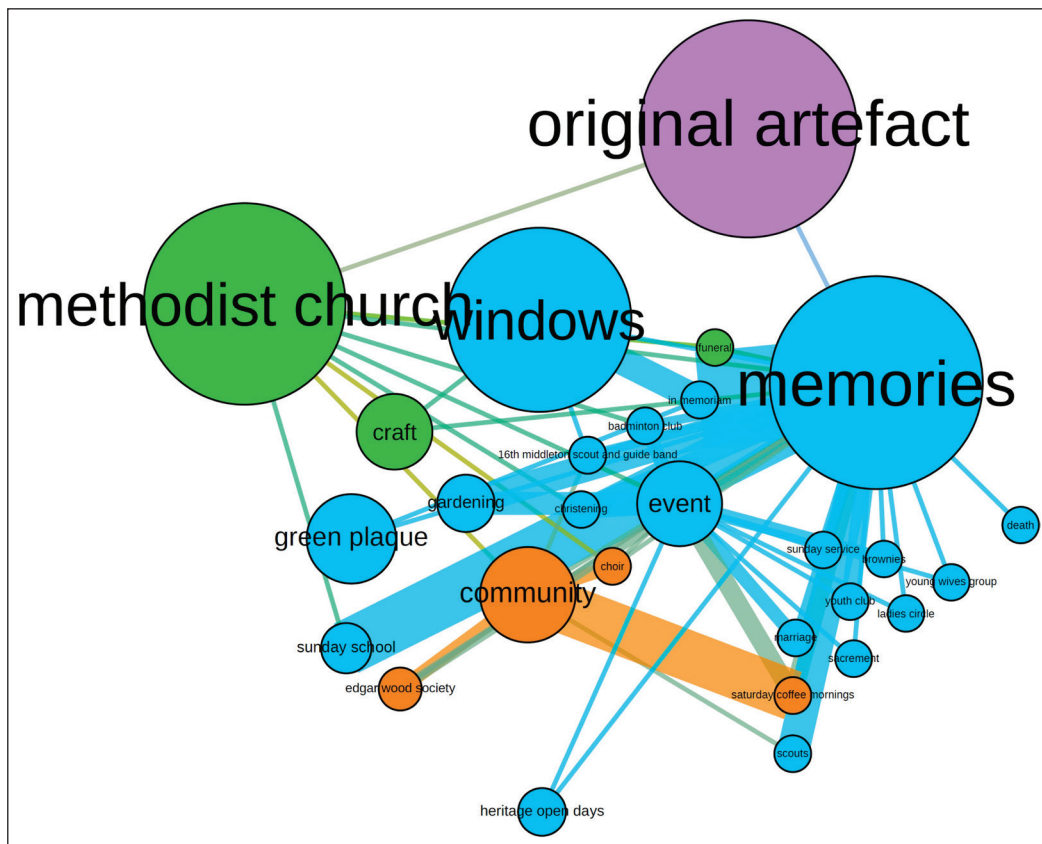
original artefact

methodist church

windows

memories

funeral

in memoriam

badminton club

craft

16th middleton scout and guide band

gardening

christening

event

death

green plaque

choir

sunday service

brownies

young wives group

community

youth club

ladies circle

marriage

sunday school

sacrement

edgar wood society

saturday coffee mornings

scouts

heritage open days